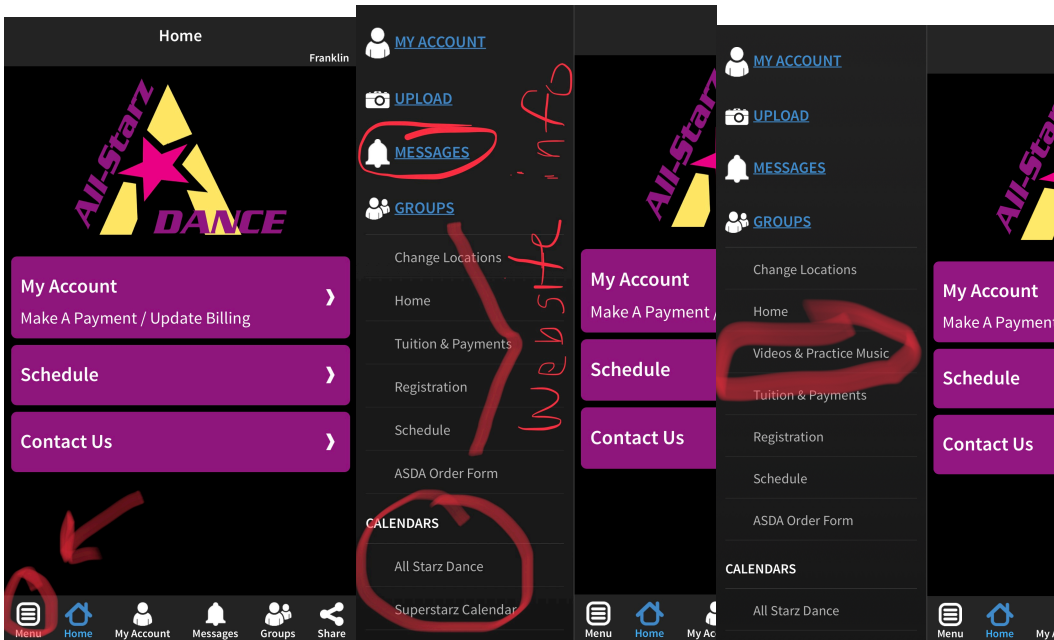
Home

Franklin

All-Starz DANCE

My Account
Make A Payment / Update Billing

Schedule

Contact Us

Menu Home My Account Messages Groups Share

MY ACCOUNT

UPLOAD

MESSAGES

GROUPS

Change Locations

Home

Tuition & Payments

Registration

Schedule

ASDA Order Form

CALENDARS

All Starz Dance

Superstarz Calendar

Website info

All-Starz

My Account
Make A Payment /

Schedule

Contact Us

Menu Home My Ac

MY ACCOUNT

UPLOAD

MESSAGES

GROUPS

Change Locations

Home

Videos & Practice Music

Tuition & Payments

Registration

Schedule

ASDA Order Form

CALENDARS

All Starz Dance

All-Starz

My Account
Make A Payment

Schedule

Contact Us

Menu Home My A